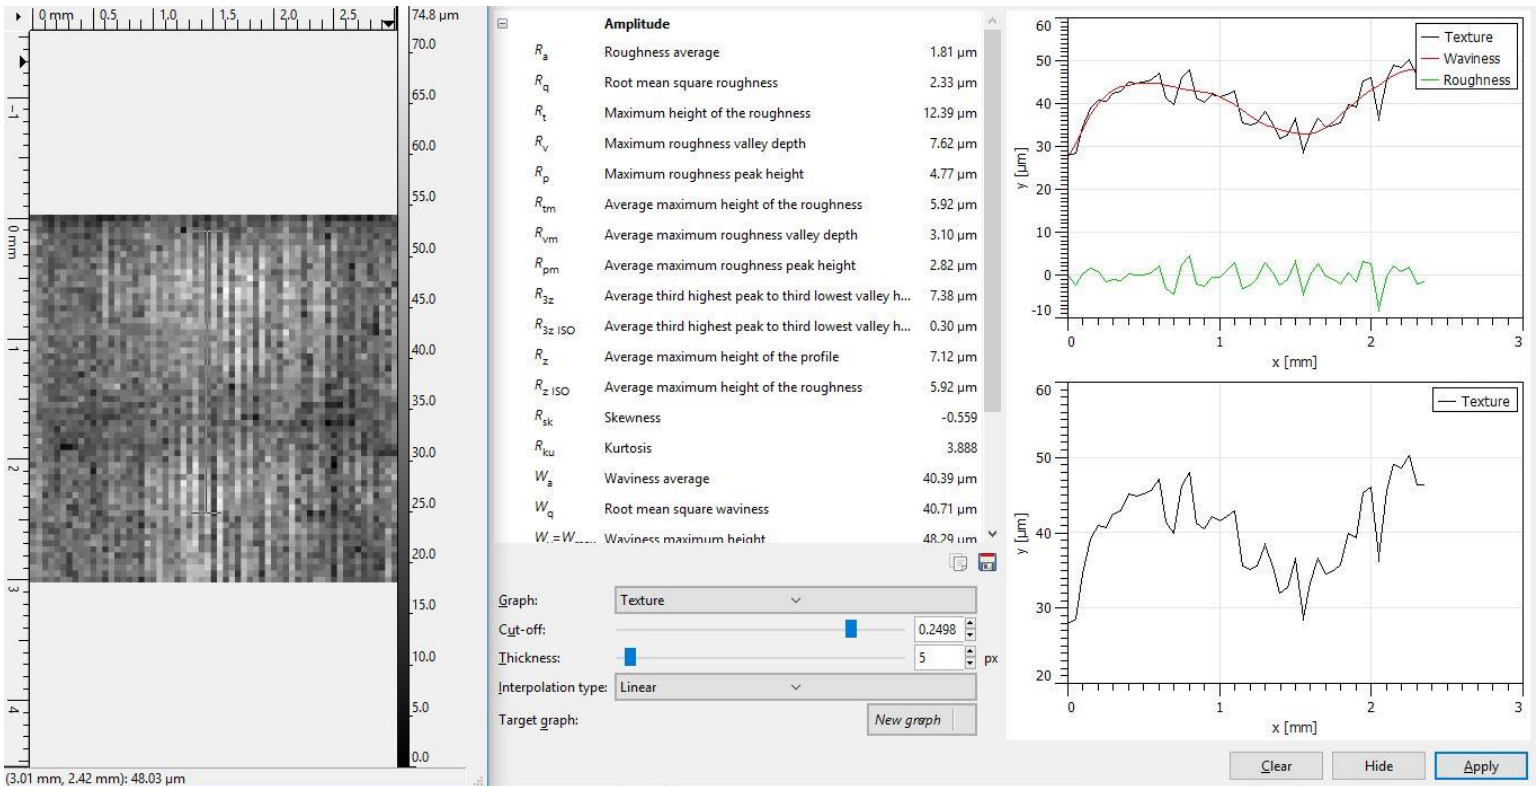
0 mm 0.5 1.0 1.5 2.0 2.5

74.8 µm
70.0
65.0
60.0
55.0
50.0
45.0
40.0
35.0
30.0
25.0
20.0
15.0
10.0
5.0
0.0

1
0 mm
1
2
3
4

(3.01 mm, 2.42 mm): 48.03 µm

Amplitude

| | | |
|---|---|---|
| $R_a$ | Roughness average | 1.81 µm |
| $R_q$ | Root mean square roughness | 2.33 µm |
| $R_t$ | Maximum height of the roughness | 12.39 µm |
| $R_v$ | Maximum roughness valley depth | 7.62 µm |
| $R_p$ | Maximum roughness peak height | 4.77 µm |
| $R_{tm}$ | Average maximum height of the roughness | 5.92 µm |
| $R_{vm}$ | Average maximum roughness valley depth | 3.10 µm |
| $R_{pm}$ | Average maximum roughness peak height | 2.82 µm |
| $R_{3z}$ | Average third highest peak to third lowest valley h... | 7.38 µm |
| $R_{3z\ ISO}$ | Average third highest peak to third lowest valley h... | 0.30 µm |
| $R_z$ | Average maximum height of the profile | 7.12 µm |
| $R_{z\ ISO}$ | Average maximum height of the roughness | 5.92 µm |
| $R_{sk}$ | Skewness | -0.559 |
| $R_{ku}$ | Kurtosis | 3.888 |
| $W_a$ | Waviness average | 40.39 µm |
| $W_q$ | Root mean square waviness | 40.71 µm |
| $W_y=W_{max}$ | Waviness maximum height | 48.29 µm |

Graph: Texture
Cut-off: 0.2498
Thickness: 5 px
Interpolation type: Linear
Target graph: New graph

Texture
Waviness
Roughness
60
50
40
30
20
10
0
-10
y [µm]
0 1 2 3
x [mm]

Texture
60
50
40
30
20
y [µm]
0 1 2 3
x [mm]

Clear Hide Apply